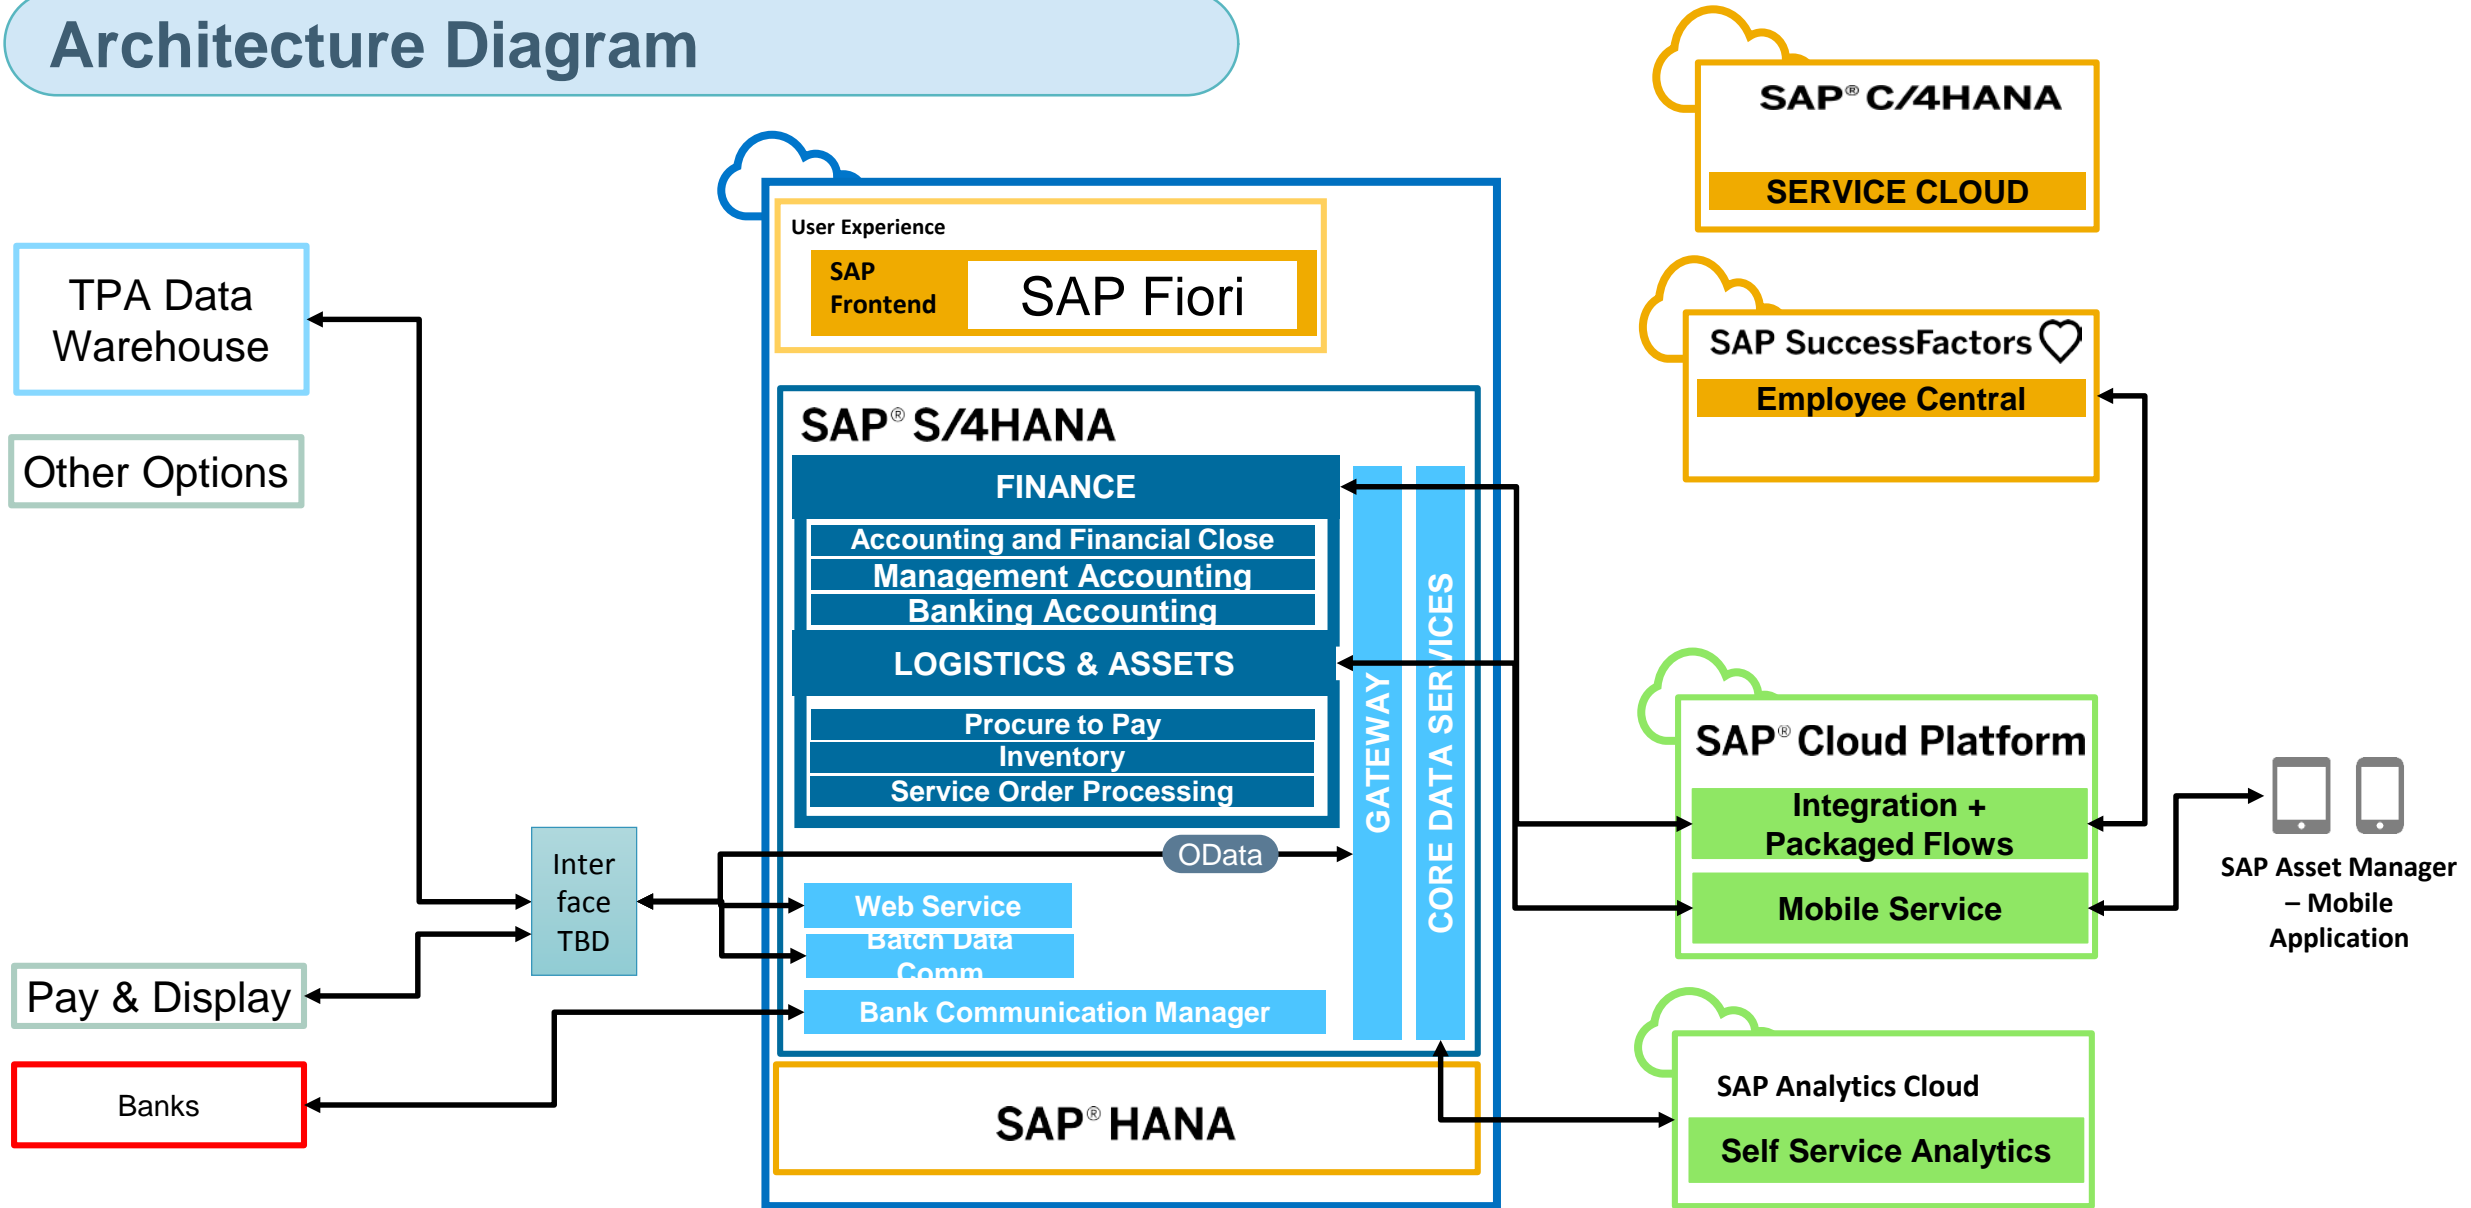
Architecture Diagram

TPA Data Warehouse

Other Options

Pay & Display

Banks

Inter face TBD

User Experience

SAP Frontend

SAP Fiori

SAP® S/4HANA

FINANCE

Accounting and Financial Close

Management Accounting

Banking Accounting

LOGISTICS & ASSETS

Procure to Pay

Inventory

Service Order Processing

OData

Web Service

Batch Data Comm

Bank Communication Manager

GATEWAY

CORE DATA SERVICES

SAP® HANA

SAP® C/4HANA

SERVICE CLOUD

SAP SuccessFactors

Employee Central

SAP® Cloud Platform

Integration + Packaged Flows

Mobile Service

SAP Asset Manager – Mobile Application

SAP Analytics Cloud

Self Service Analytics